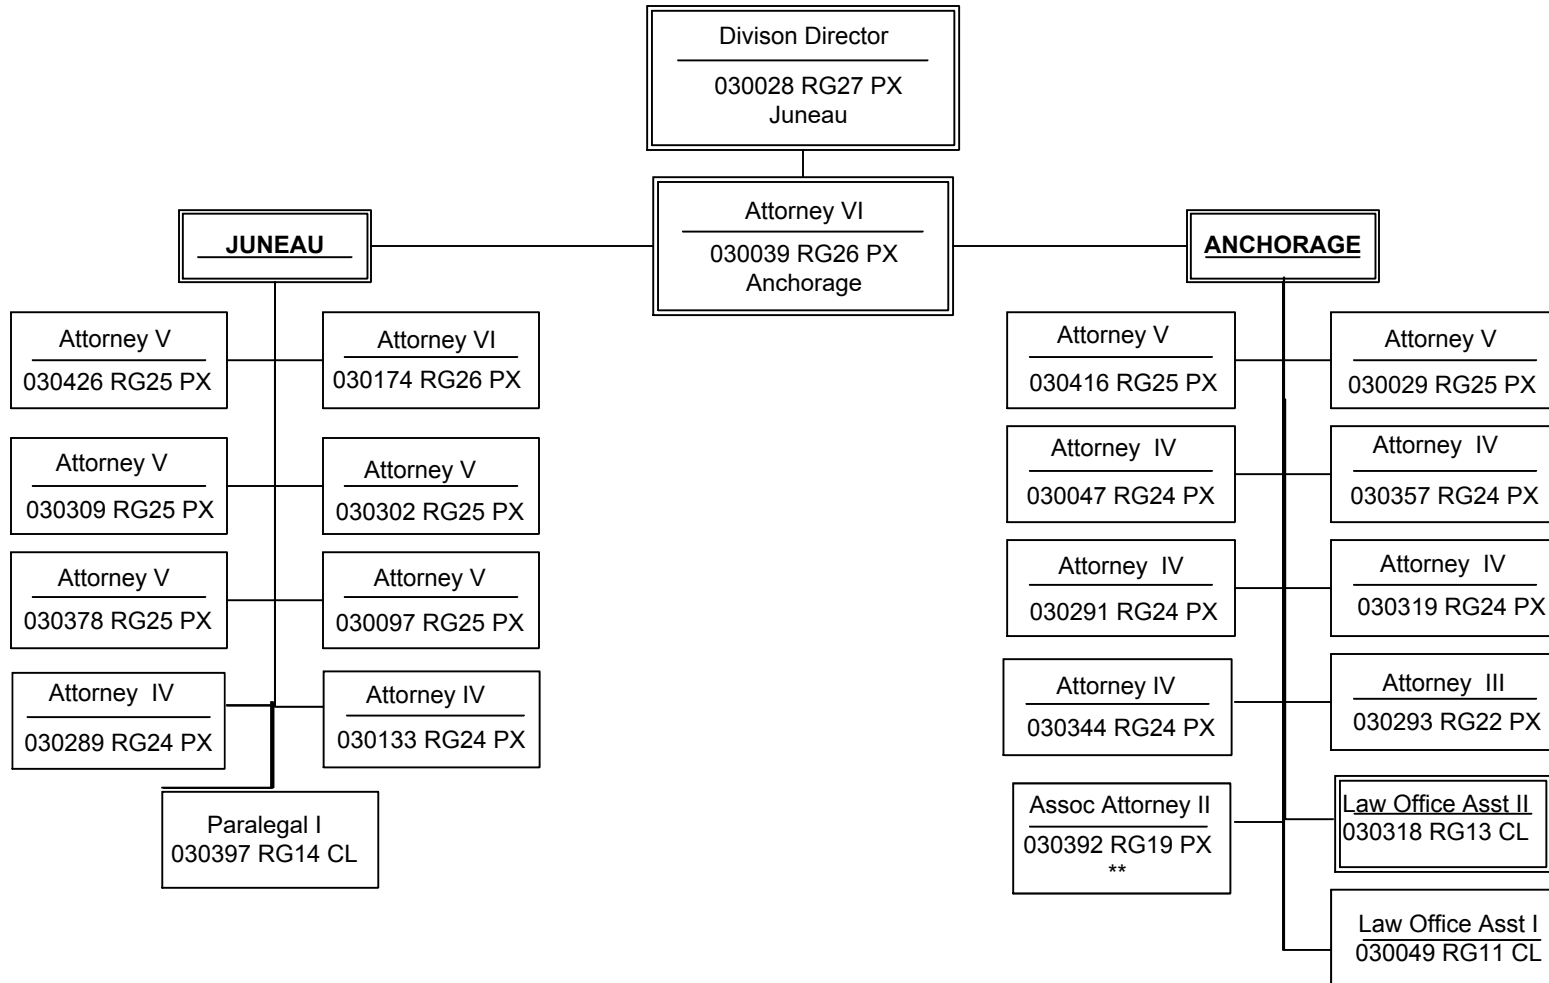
Divison Director
030028 RG27 PX
Juneau

Attorney VI
030039 RG26 PX
Anchorage

JUNEAU

ANCHORAGE

Attorney V
030426 RG25 PX

Attorney VI
030174 RG26 PX

Attorney V
030309 RG25 PX

Attorney V
030302 RG25 PX

Attorney V
030378 RG25 PX

Attorney V
030097 RG25 PX

Attorney IV
030289 RG24 PX

Attorney IV
030133 RG24 PX

Paralegal I
030397 RG14 CL

Attorney V
030416 RG25 PX

Attorney V
030029 RG25 PX

Attorney IV
030047 RG24 PX

Attorney IV
030357 RG24 PX

Attorney IV
030291 RG24 PX

Attorney IV
030319 RG24 PX

Attorney IV
030344 RG24 PX

Attorney III
030293 RG22 PX

Assoc Attorney II
030392 RG19 PX
**

Law Office Asst II
030318 RG13 CL

Law Office Asst I
030049 RG11 CL